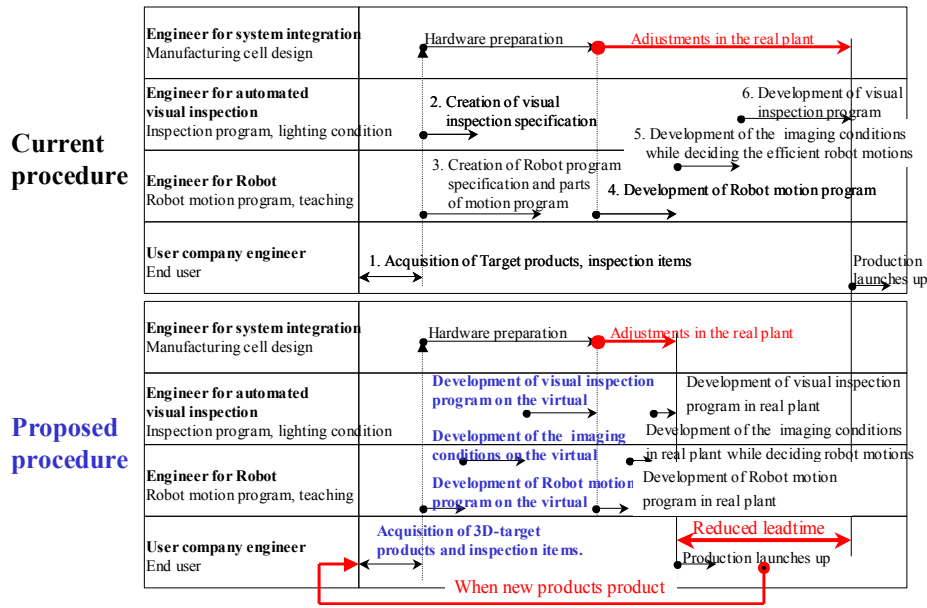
Current procedure

| | |
|---|---|
| **Engineer for system integration** Manufacturing cell design | Hardware preparation; Adjustments in the real plant |
| **Engineer for automated visual inspection** Inspection program, lighting condition | 2. Creation of visual inspection specification; 6. Development of visual inspection program; 5. Development of the imaging conditions while deciding the efficient robot motions |
| **Engineer for Robot** Robot motion program, teaching | 3. Creation of Robot program specification and parts of motion program; 4. Development of Robot motion program |
| **User company engineer** End user | 1. Acquisition of Target products, inspection items; Production launches up |

Proposed procedure

| | |
|---|---|
| **Engineer for system integration** Manufacturing cell design | Hardware preparation; Adjustments in the real plant |
| **Engineer for automated visual inspection** Inspection program, lighting condition | Development of visual inspection program on the virtual; Development of visual inspection program in real plant |
| **Engineer for Robot** Robot motion program, teaching | Development of the imaging conditions on the virtual; Development of the imaging conditions in real plant while deciding robot motions; Development of Robot motion program on the virtual; Development of Robot motion program in real plant |
| **User company engineer** End user | Acquisition of 3D-target products and inspection items.; Reduced leadtime; Production launches up |

When new products product